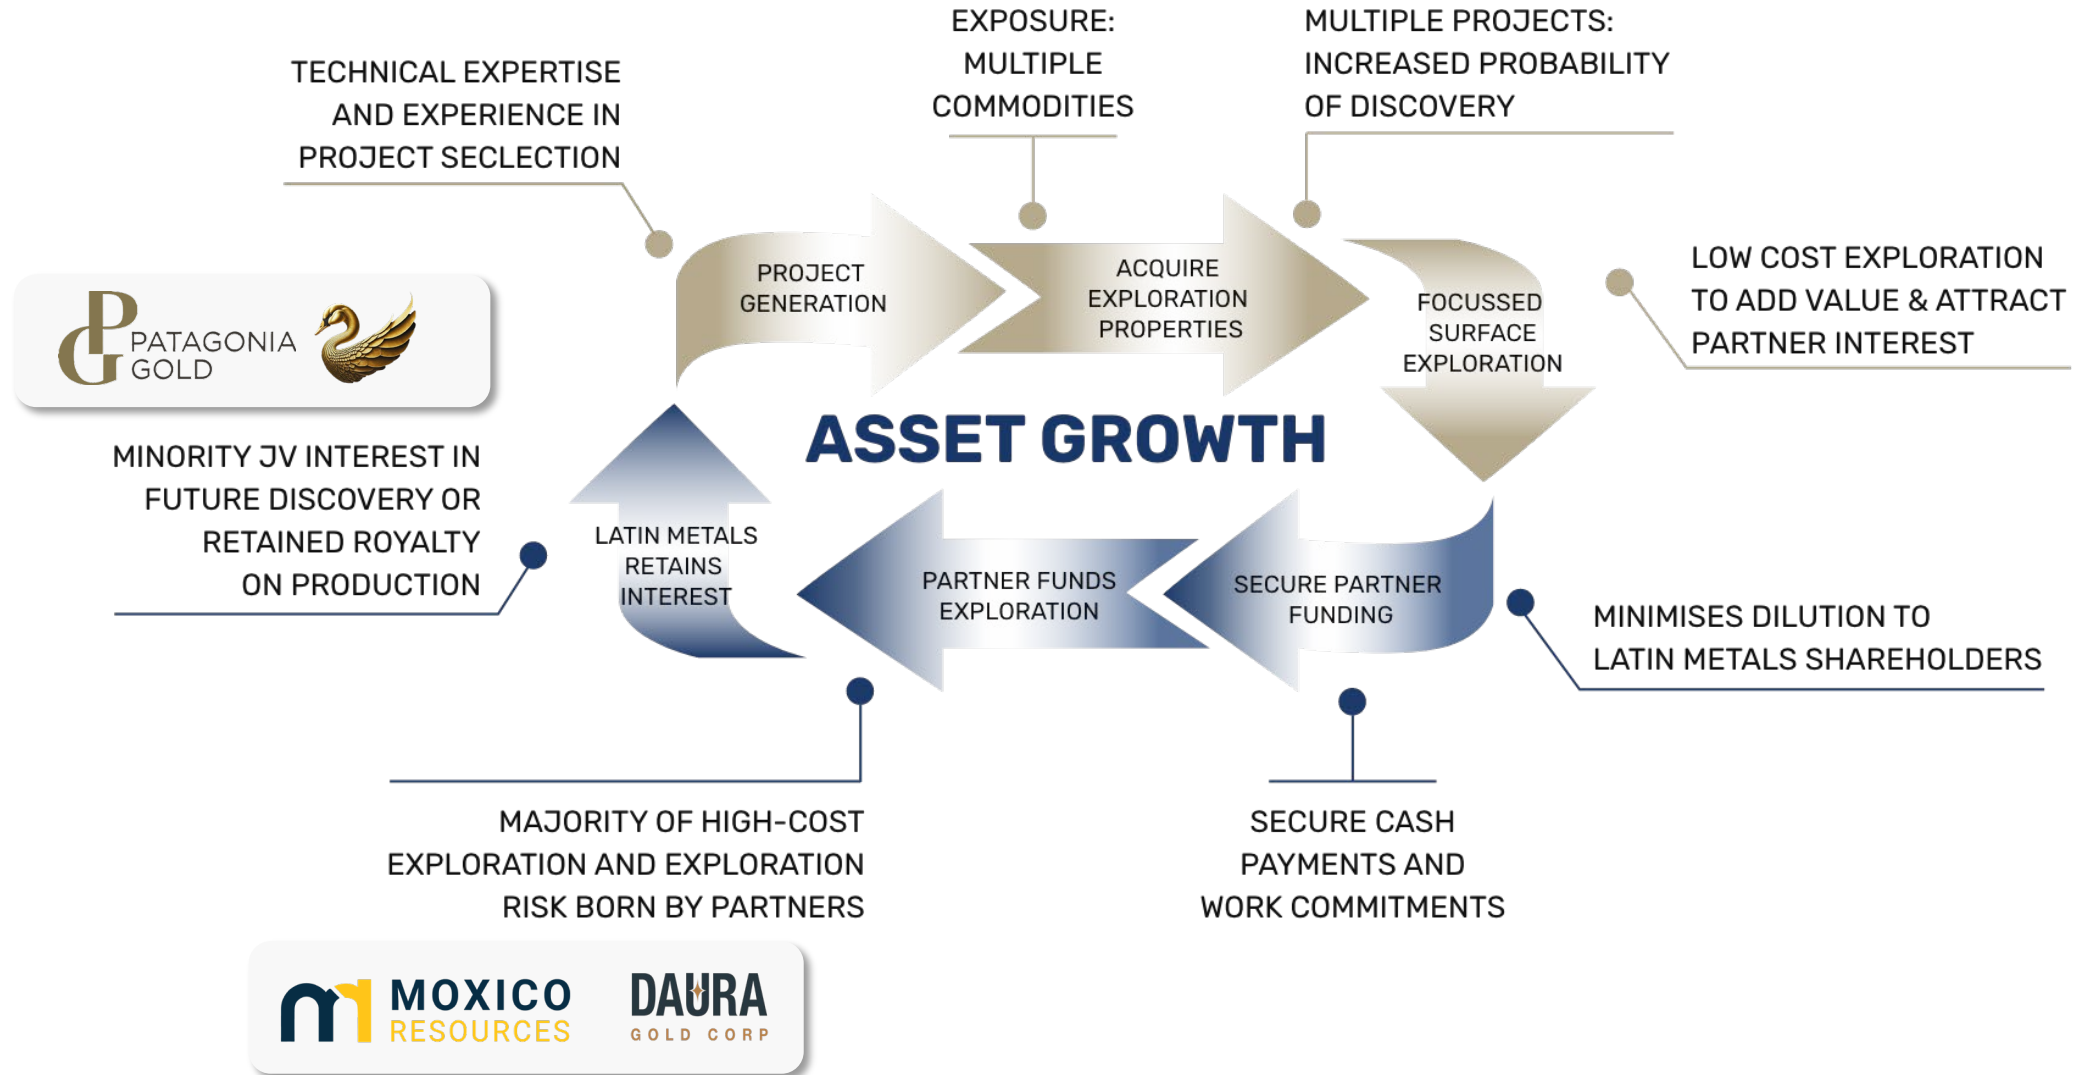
TECHNICAL EXPERTISE AND EXPERIENCE IN PROJECT SECLECTION

EXPOSURE: MULTIPLE COMMODITIES

MULTIPLE PROJECTS: INCREASED PROBABILITY OF DISCOVERY

PATAGONIA GOLD

PROJECT GENERATION

ACQUIRE EXPLORATION PROPERTIES

FOCUSSED SURFACE EXPLORATION

LOW COST EXPLORATION TO ADD VALUE & ATTRACT PARTNER INTEREST

ASSET GROWTH

MINORITY JV INTEREST IN FUTURE DISCOVERY OR RETAINED ROYALTY ON PRODUCTION

LATIN METALS RETAINS INTEREST

PARTNER FUNDS EXPLORATION

SECURE PARTNER FUNDING

MINIMISES DILUTION TO LATIN METALS SHAREHOLDERS

MAJORITY OF HIGH-COST EXPLORATION AND EXPLORATION RISK BORN BY PARTNERS

SECURE CASH PAYMENTS AND WORK COMMITMENTS

MOXICO RESOURCES

DAURA GOLD CORP